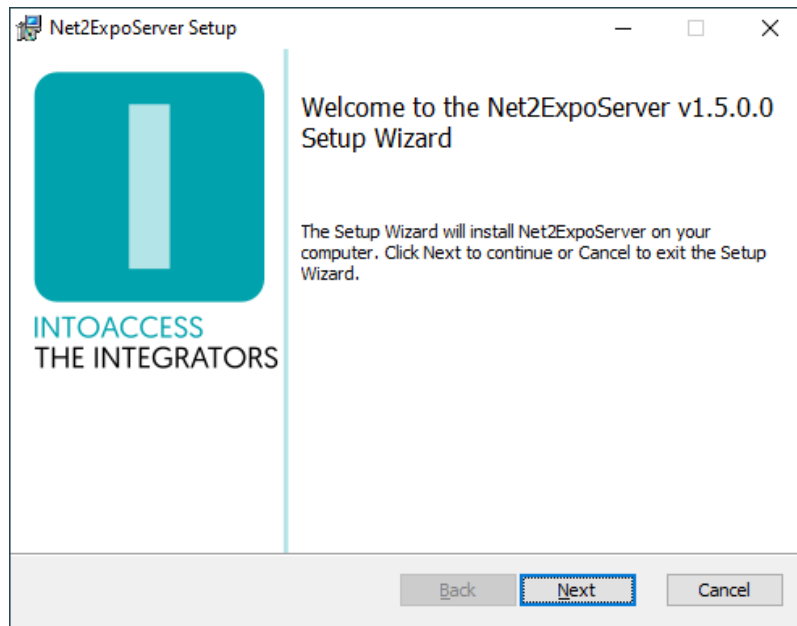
Net2ExpoServer Setup

INTOACCESS
THE INTEGRATORS

Welcome to the Net2ExpoServer v1.5.0.0 Setup Wizard

The Setup Wizard will install Net2ExpoServer on your computer. Click Next to continue or Cancel to exit the Setup Wizard.

Back
Next
Cancel